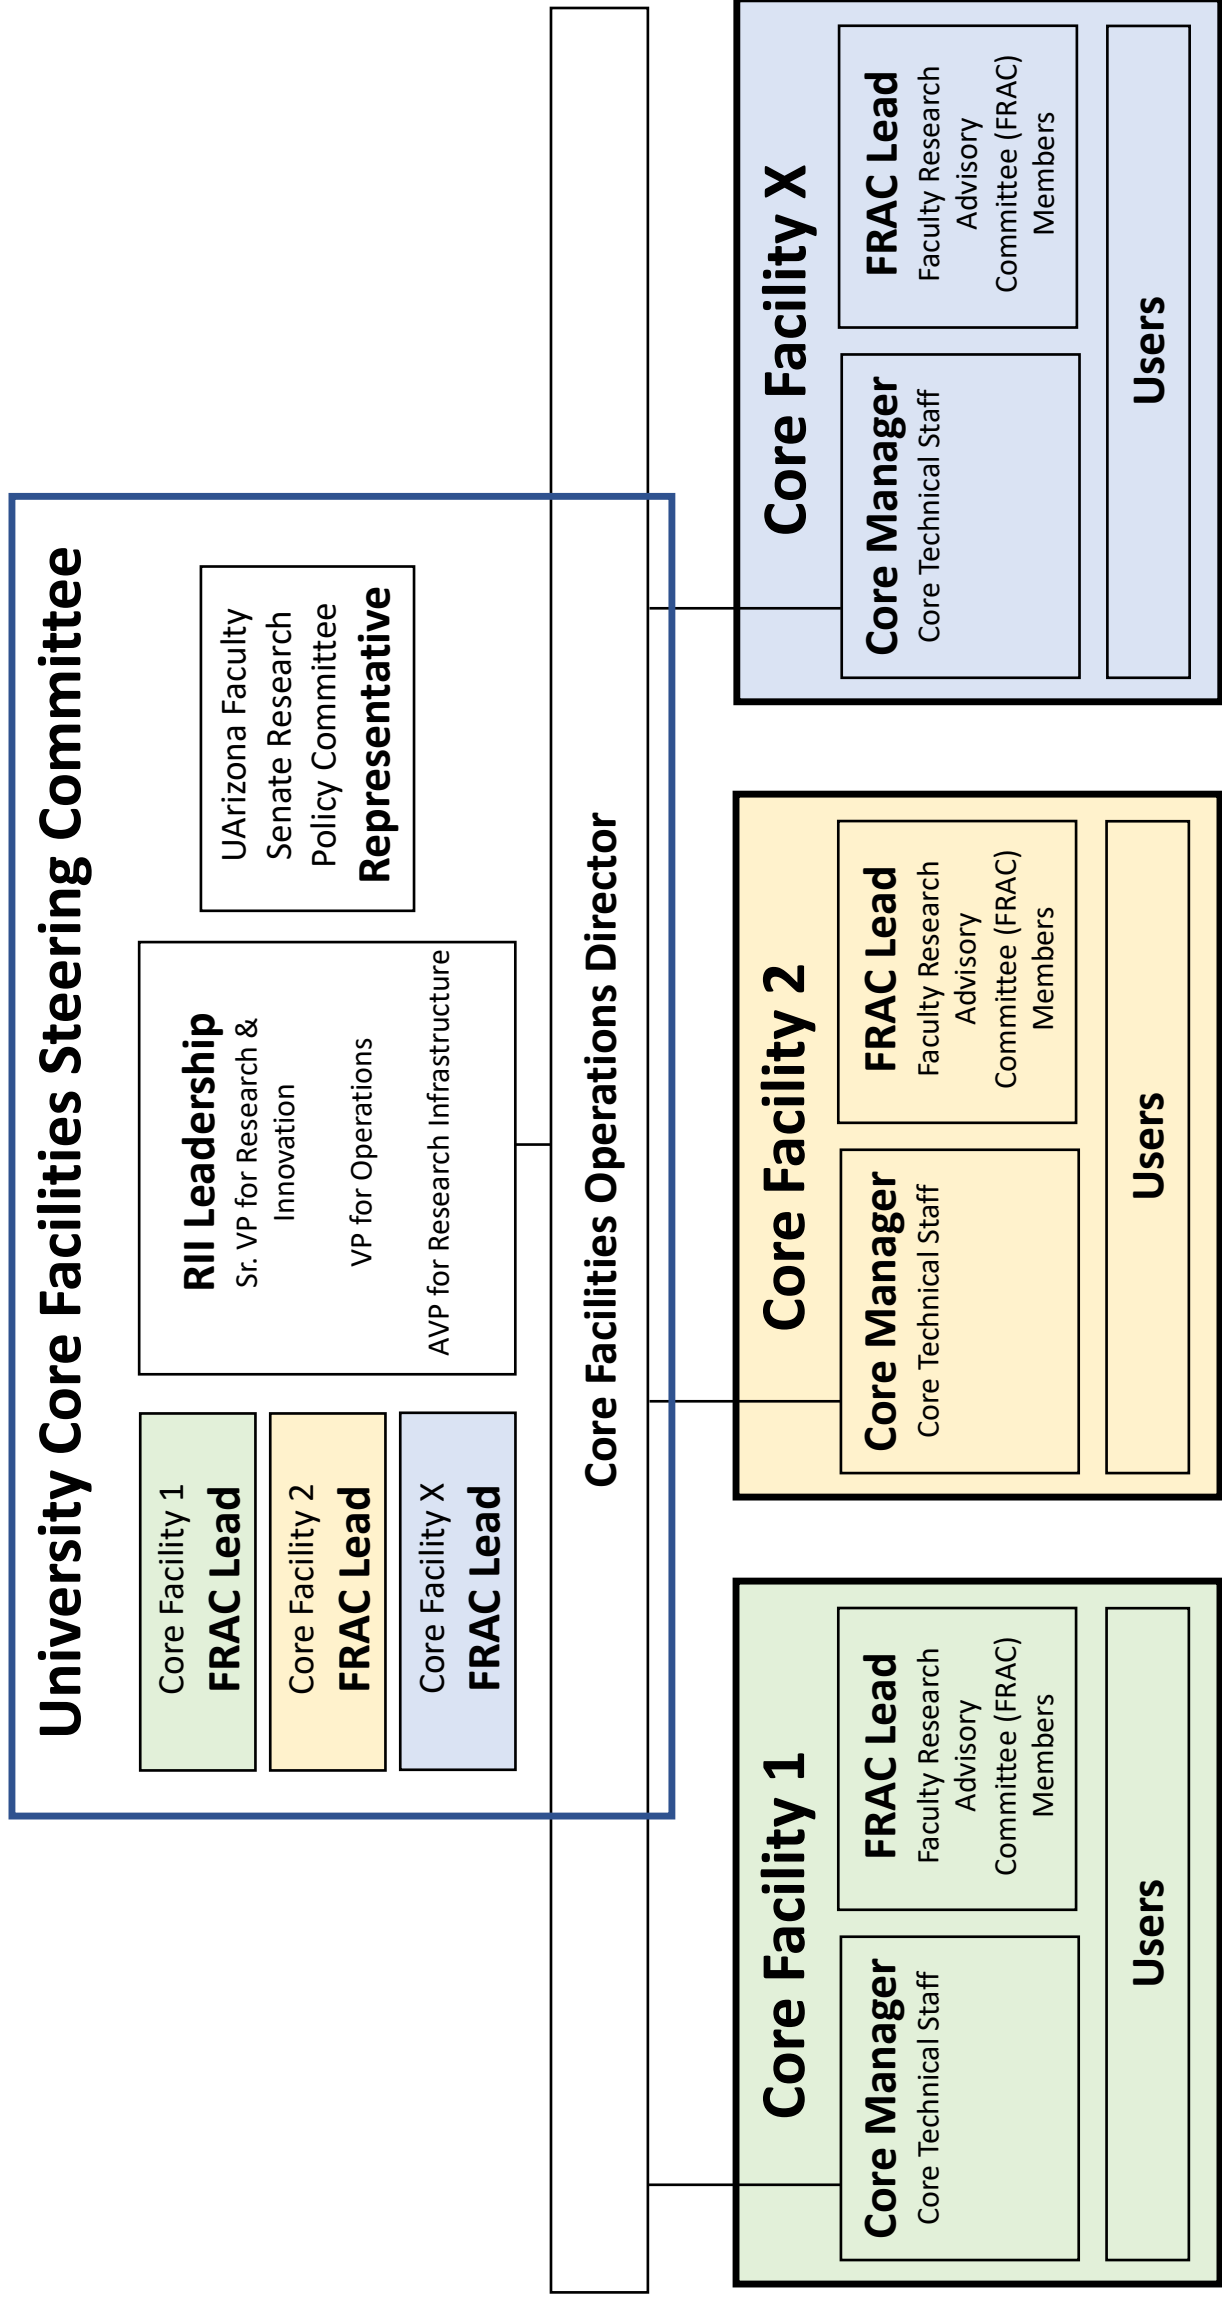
University Core Facilities Steering Committee

Core Facility 1
FRAC Lead

Core Facility 2
FRAC Lead

Core Facility X
FRAC Lead

RII Leadership
Sr. VP for Research & Innovation
VP for Operations
AVP for Research Infrastructure

UArizona Faculty Senate Research Policy Committee
Representative

Core Facilities Operations Director

Core Facility 1
Core Manager
Core Technical Staff
FRAC Lead
Faculty Research Advisory Committee (FRAC) Members
Users

Core Facility 2
Core Manager
Core Technical Staff
FRAC Lead
Faculty Research Advisory Committee (FRAC) Members
Users

Core Facility X
Core Manager
Core Technical Staff
FRAC Lead
Faculty Research Advisory Committee (FRAC) Members
Users